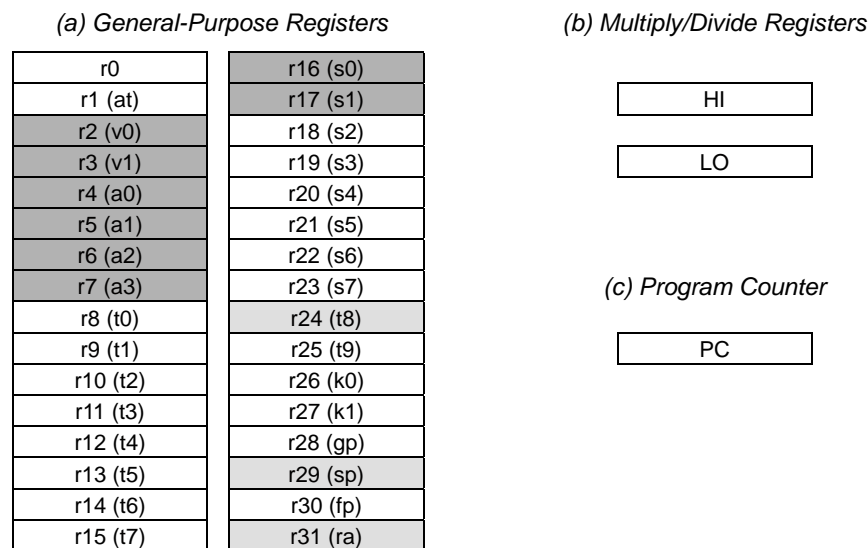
(a) General-Purpose Registers

| r0 | r16 (s0) |
|---|---|
| r1 (at) | r17 (s1) |
| r2 (v0) | r18 (s2) |
| r3 (v1) | r19 (s3) |
| r4 (a0) | r20 (s4) |
| r5 (a1) | r21 (s5) |
| r6 (a2) | r22 (s6) |
| r7 (a3) | r23 (s7) |
| r8 (t0) | r24 (t8) |
| r9 (t1) | r25 (t9) |
| r10 (t2) | r26 (k0) |
| r11 (t3) | r27 (k1) |
| r12 (t4) | r28 (gp) |
| r13 (t5) | r29 (sp) |
| r14 (t6) | r30 (fp) |
| r15 (t7) | r31 (ra) |

(b) Multiply/Divide Registers

HI

LO

(c) Program Counter

PC